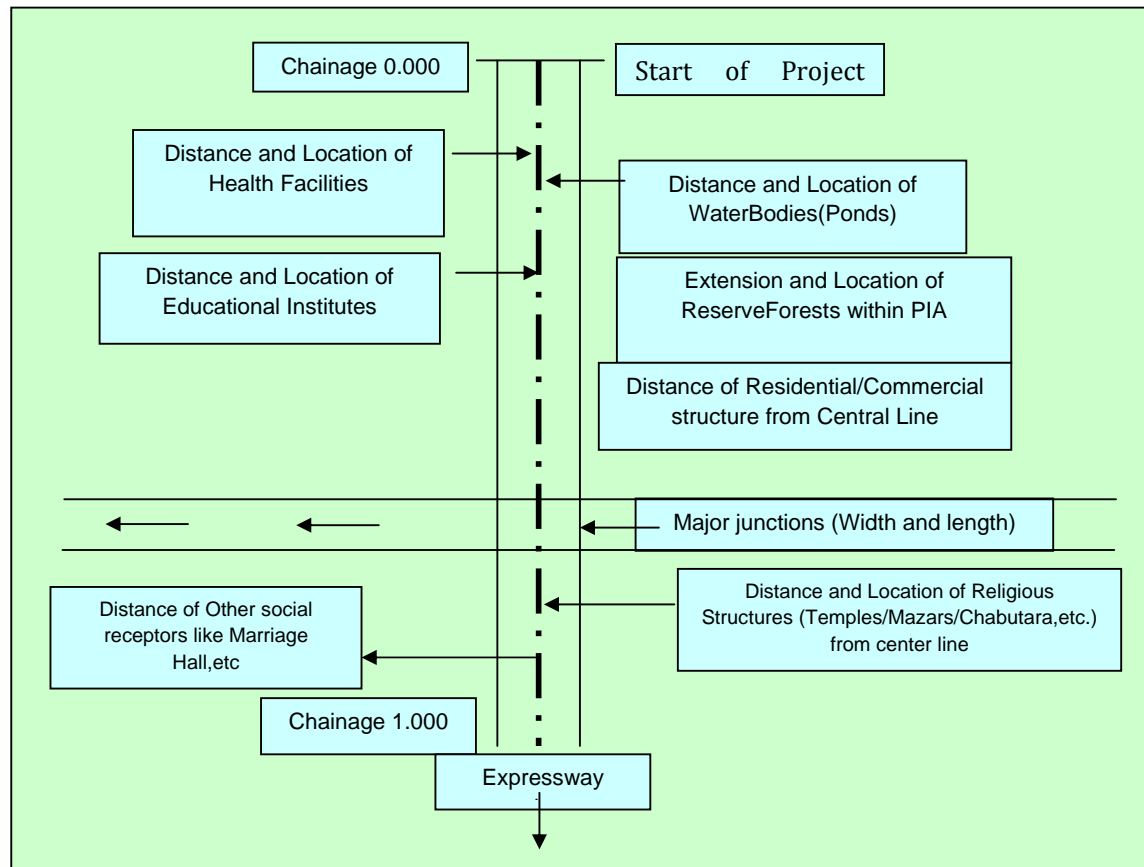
Chainage 0.000

Start of Project

Distance and Location of Health Facilities

Distance and Location of WaterBodies(Ponds)

Distance and Location of Educational Institutes

Extension and Location of ReserveForests within PIA

Distance of Residential/Commercial structure from Central Line

Major junctions (Width and length)

Distance and Location of Religious Structures (Temples/Mazars/Chabutara,etc.) from center line

Distance of Other social receptors like Marriage Hall,etc

Chainage 1.000

Expressway